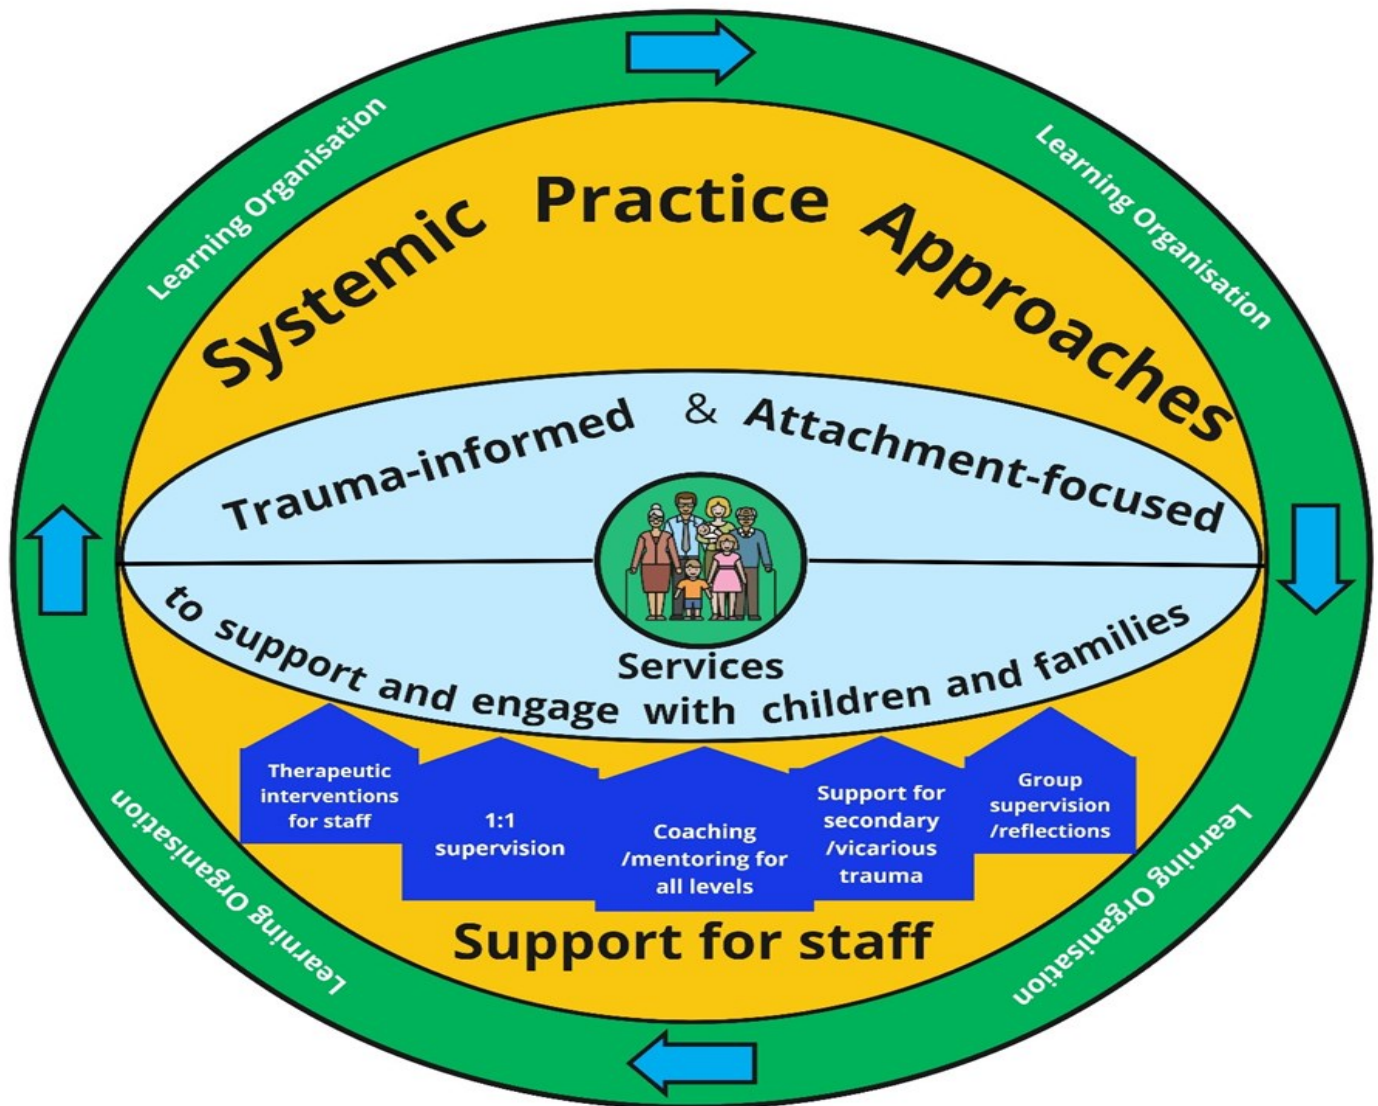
Learning Organisation

Learning Organisation

Systemic Practice Approaches

Trauma-informed & Attachment-focused

Services

to support and engage with children and families

Therapeutic interventions for staff

1:1 supervision

Coaching /mentoring for all levels

Support for secondary /vicarious trauma

Group supervision /reflections

Support for staff

Learning Organisation

Learning Organisation